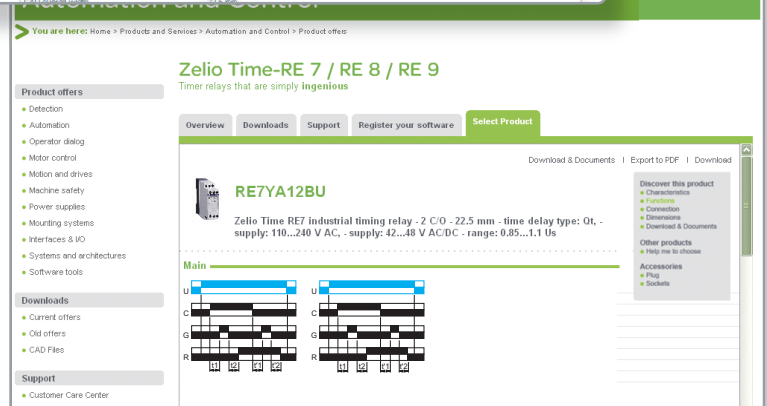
Automation and Control

You are here: Home > Products and Services > Automation and Control > Product offers

Product offers
- Detection
- Automation
- Operator dialog
- Motor control
- Motion and drives
- Machine safety
- Power supplies
- Mounting systems
- Interfaces & I/O
- Systems and architectures
- Software tools

Downloads
- Current offers
- Old offers
- CAD Files

Support
- Customer Care Center

Zelio Time-RE 7 / RE 8 / RE 9
Timer relays that are simply ingenious

Overview | Downloads | Support | Register your software | Select Product

Download & Documents | Export to PDF | Download

RE7YA12BU

Zelio Time RE7 industrial timing relay - 2 C/O - 22.5 mm - time delay type: Qt, - supply: 110...240 V AC, - supply: 42...48 V AC/DC - range: 0.85...1.1 Us

Discover this product
- Characteristics
- Functions
- Connection
- Dimensions
- Download & Documents

Other products
- Help me to choose

Accessories
- Plug
- Sockets

Main

U
C
G
R
t1 t2 t1 t2

U
C
G
R
t1 t2 t1 t2